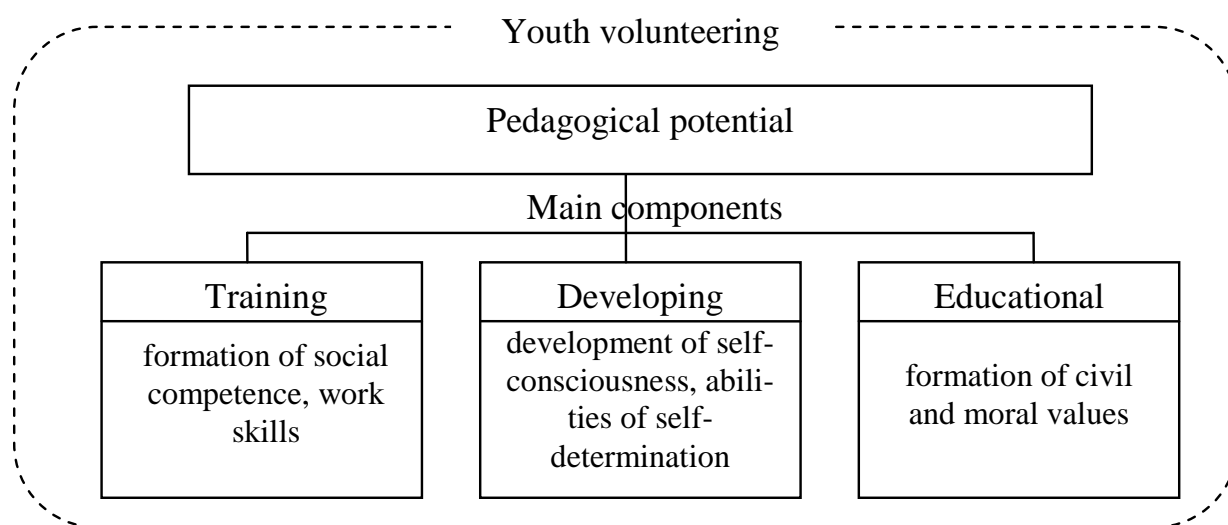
Youth volunteering

Pedagogical potential

Main components

Training

formation of social competence, work skills

Developing

development of self-consciousness, abilities of self-determination

Educational

formation of civil and moral values